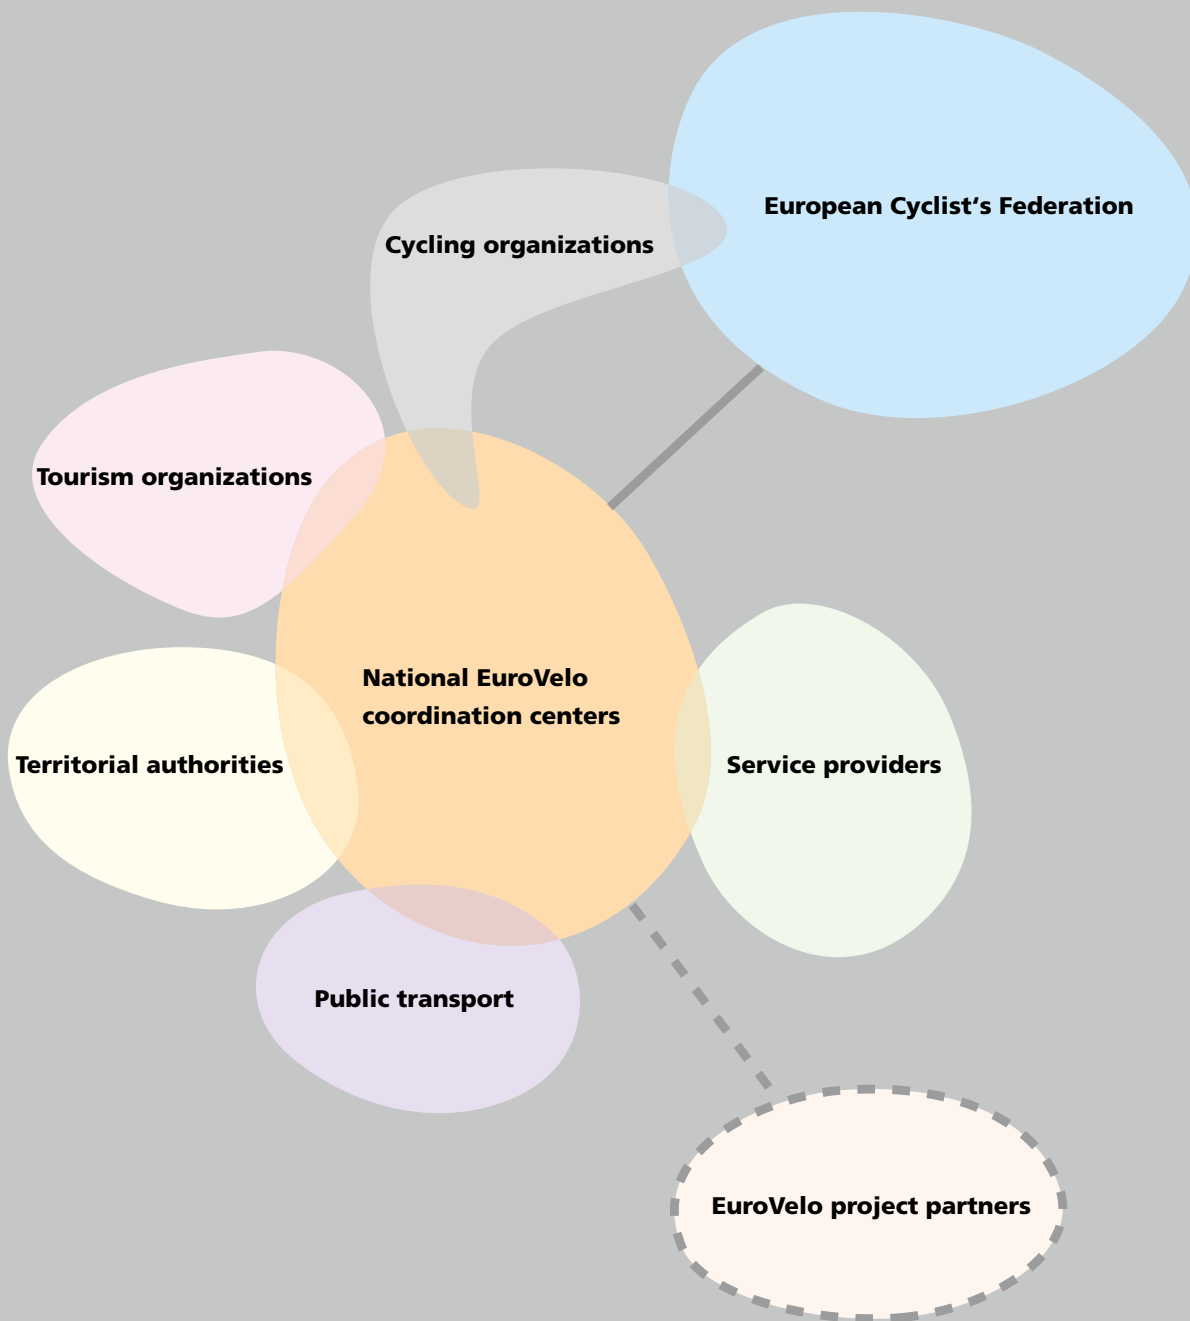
European Cyclist‘s Federation

Cycling organizations

Tourism organizations

National EuroVelo coordination centers

Territorial authorities

Service providers

Public transport

EuroVelo project partners